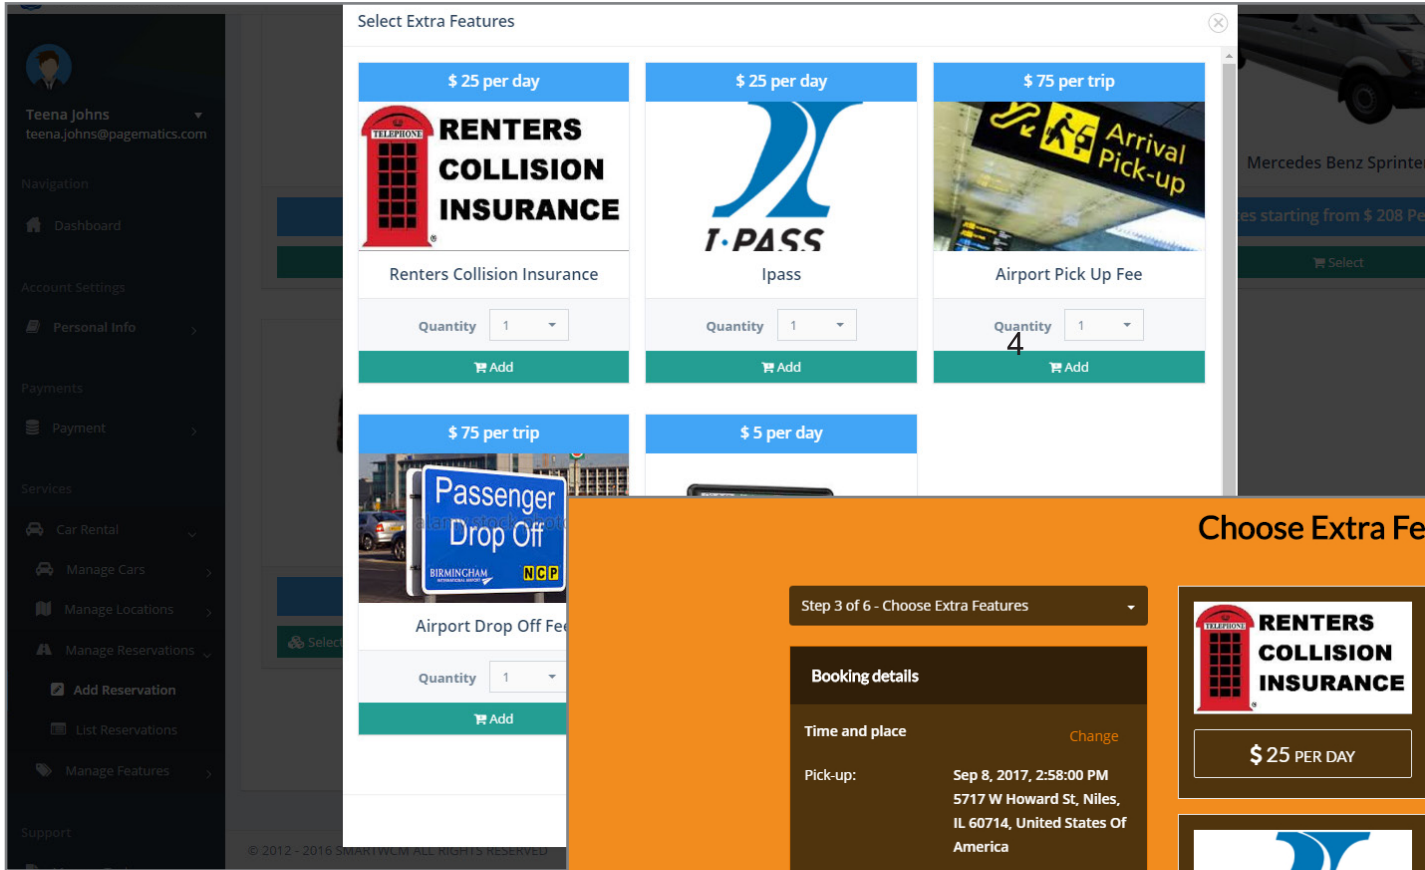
Teena Johns
teena.johns@pagematics.com

Navigation
Dashboard

Account Settings
Personal Info

Payments
Payment

Services
Car Rental
Manage Cars
Manage Locations
Manage Reservations
Add Reservation
List Reservations
Manage Features

Support

© 2012 - 2016 SMARTWCM ALL RIGHTS RESERVED

Select Extra Features

$ 25 per day
TELEPHONE RENTERS COLLISION INSURANCE
Renters Collision Insurance
Quantity 1
Add

$ 25 per day
I·PASS
Ipass
Quantity 1
Add

$ 75 per trip
Arrival Pick-up
Airport Pick Up Fee
Quantity 1
4
Add

$ 75 per trip
Passenger Drop Off
BIRMINGHAM NCP
Airport Drop Off Fee
Quantity 1
Add

$ 5 per day

Mercedes Benz Sprinter
es starting from $ 208 Pe
Select

Select

Choose Extra Fe

Step 3 of 6 - Choose Extra Features

Booking details

Time and place
Change

Pick-up:
Sep 8, 2017, 2:58:00 PM
5717 W Howard St, Niles, IL 60714, United States Of America

TELEPHONE RENTERS COLLISION INSURANCE
$ 25 PER DAY